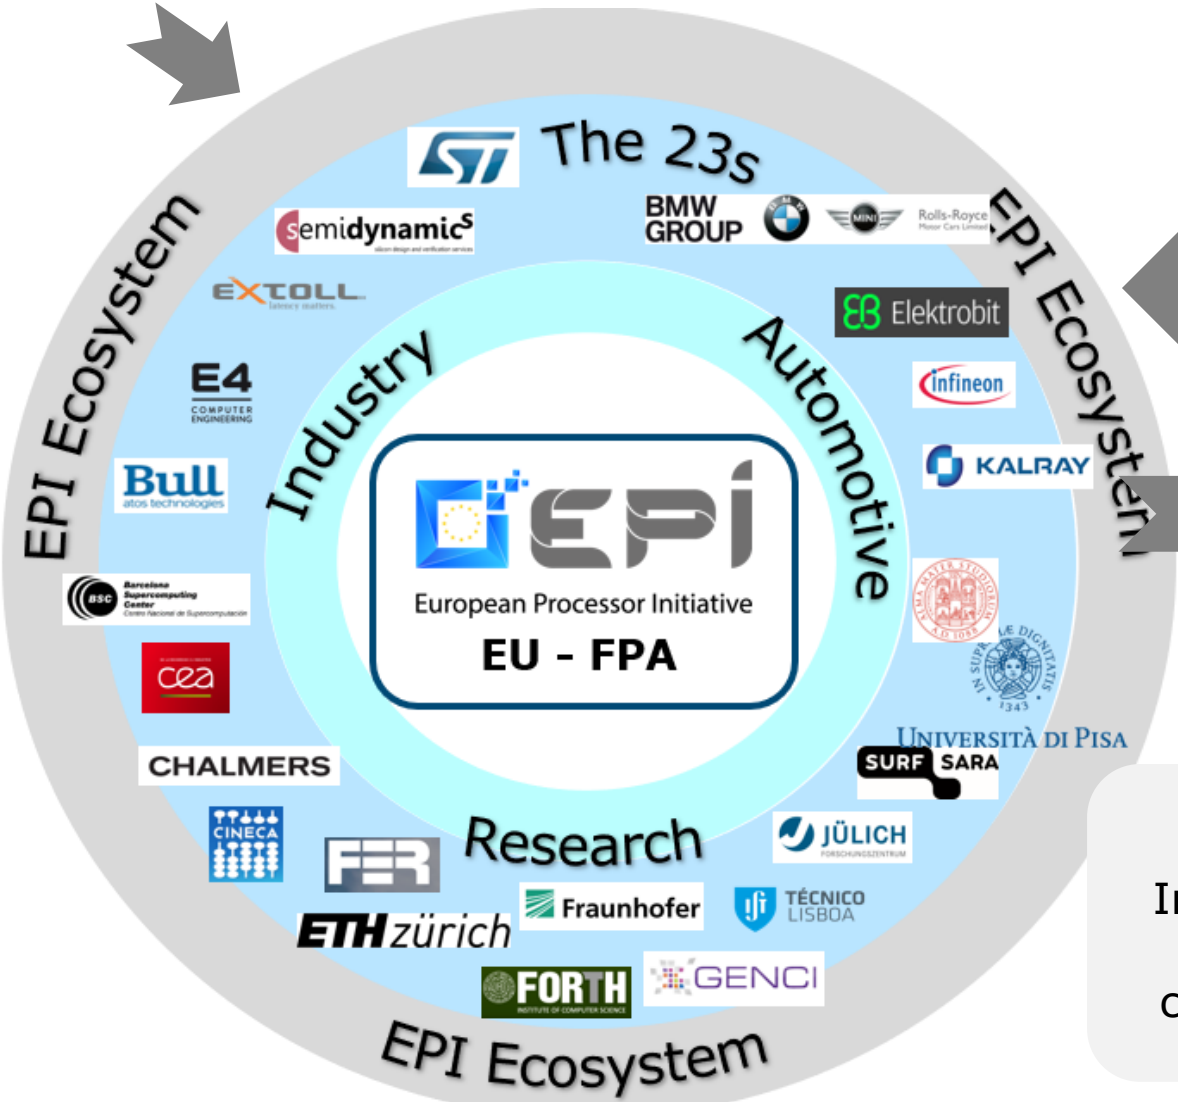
The 23s

EPI Ecosystem

EPI Ecosystem

EPI Ecosystem

Industry

Automotive

Research

EPI
European Processor Initiative
EU - FPA

ST

BMW GROUP

MINI

Rolls-Royce
Motor Cars Limited

semidynamics
silicon design and verification services

EXTOLL
latency matters.

Elektrobit

infineon

KALRAY

E4
COMPUTER ENGINEERING

Bull
atos technologies

BSC
Barcelona Supercomputing Center
Centro Nacional de Supercomputación

cea

CHALMERS

ALMA MATER STUDIORUM
A.D. 1088

IN SUPREMÆ DIGNITATIS
1343

UNIVERSITÀ DI PISA

SURF SARA

CINECA

FER

JÜLICH
FORSCHUNGSZENTRUM

ETH zürich

Fraunhofer

TÉCNICO LISBOA

FORTH
INSTITUTE OF COMPUTER SCIENCE

GENCI

In

c